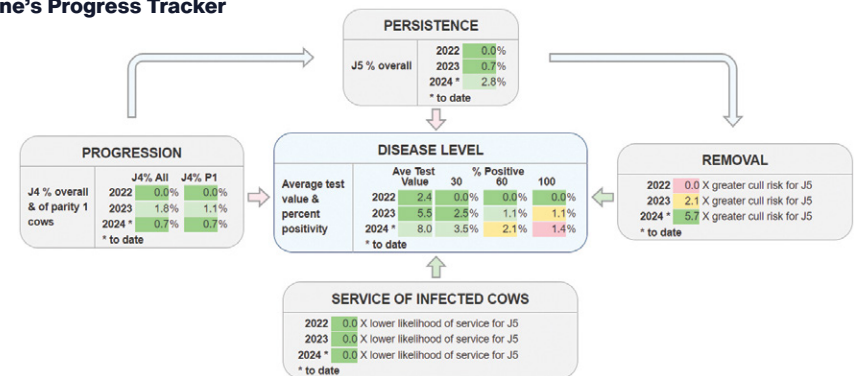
ne's Progress Tracker

PERSISTENCE

J5 % overall

| | |
|---|---|
| 2022 | 0.0% |
| 2023 | 0.7% |
| 2024 * | 2.8% |

* to date

PROGRESSION

J4 % overall & of parity 1 cows

| | J4% All | J4% P1 |
|---|---|---|
| 2022 | 0.0% | 0.0% |
| 2023 | 1.8% | 1.1% |
| 2024 * | 0.7% | 0.7% |

* to date

DISEASE LEVEL

Average test value & percent positivity

| | Ave Test Value | % Positive 30 | 60 | 100 |
|---|---|---|---|---|
| 2022 | 2.4 | 0.0% | 0.0% | 0.0% |
| 2023 | 5.5 | 2.5% | 1.1% | 1.1% |
| 2024 * | 8.0 | 3.5% | 2.1% | 1.4% |

* to date

REMOVAL

2022 0.0 X greater cull risk for J5
2023 2.1 X greater cull risk for J5
2024 * 5.7 X greater cull risk for J5
* to date

SERVICE OF INFECTED COWS

2022 0.0 X lower likelihood of service for J5
2023 0.0 X lower likelihood of service for J5
2024 * 0.0 X lower likelihood of service for J5
* to date